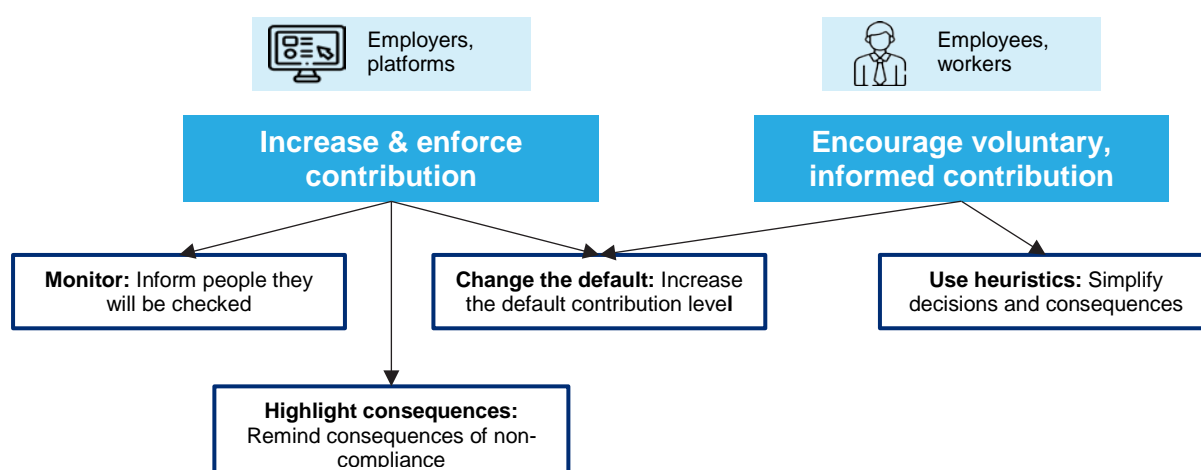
Employers, platforms

Employees, workers

Increase & enforce contribution

Encourage voluntary, informed contribution

**Monitor:** Inform people they will be checked

**Change the default:** Increase the default contribution level

**Use heuristics:** Simplify decisions and consequences

**Highlight consequences:** Remind consequences of non-compliance